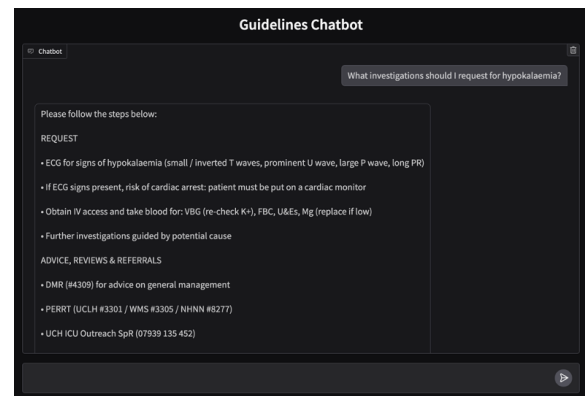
Guidelines Chatbot

Chatbot

What investigations should I request for hypokalaemia?

Please follow the steps below:

REQUEST

• ECG for signs of hypokalaemia (small / inverted T waves, prominent U wave, large P wave, long PR)

• If ECG signs present, risk of cardiac arrest: patient must be put on a cardiac monitor

• Obtain IV access and take blood for: VBG (re-check K+), FBC, U&Es, Mg (replace if low)

• Further investigations guided by potential cause

ADVICE, REVIEWS & REFERRALS

• DMR (#4309) for advice on general management

• PERRT (UCLH #3301 / WMS #3305 / NHNN #8277)

• UCH ICU Outreach SpR (07939 135 452)